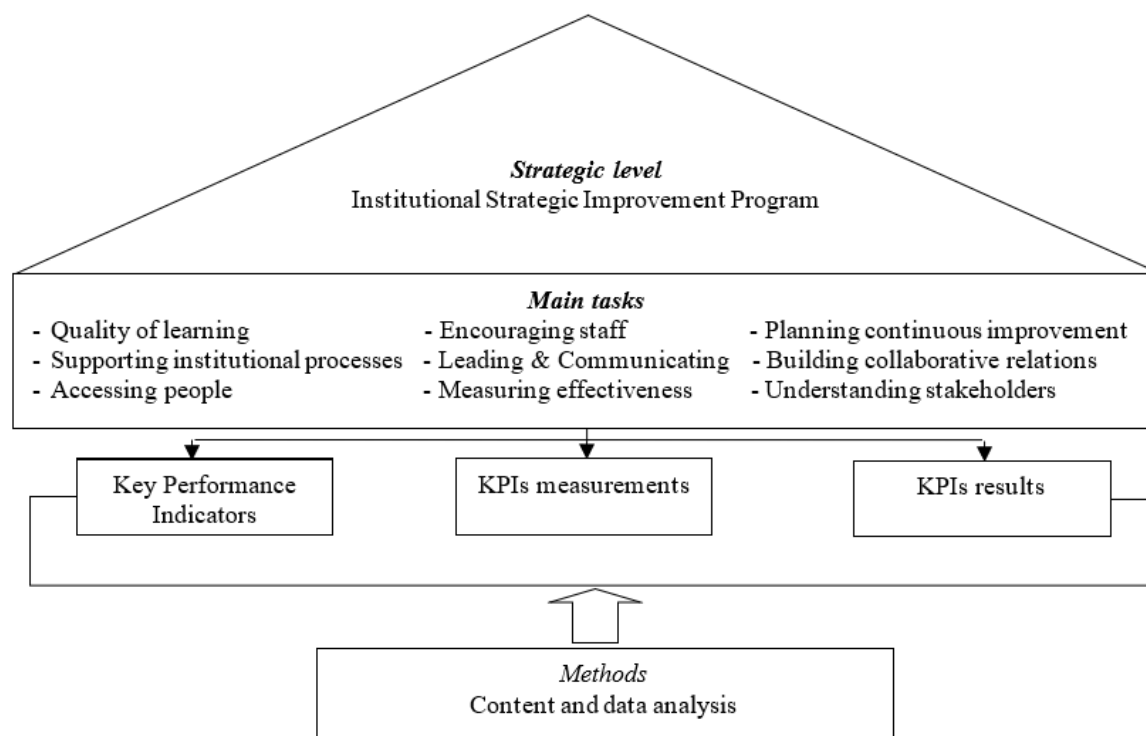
Strategic level
Institutional Strategic Improvement Program

Main tasks
- Quality of learning
- Supporting institutional processes
- Accessing people
- Encouraging staff
- Leading & Communicating
- Measuring effectiveness
- Planning continuous improvement
- Building collaborative relations
- Understanding stakeholders

Key Performance Indicators

KPIs measurements

KPIs results

Methods
Content and data analysis